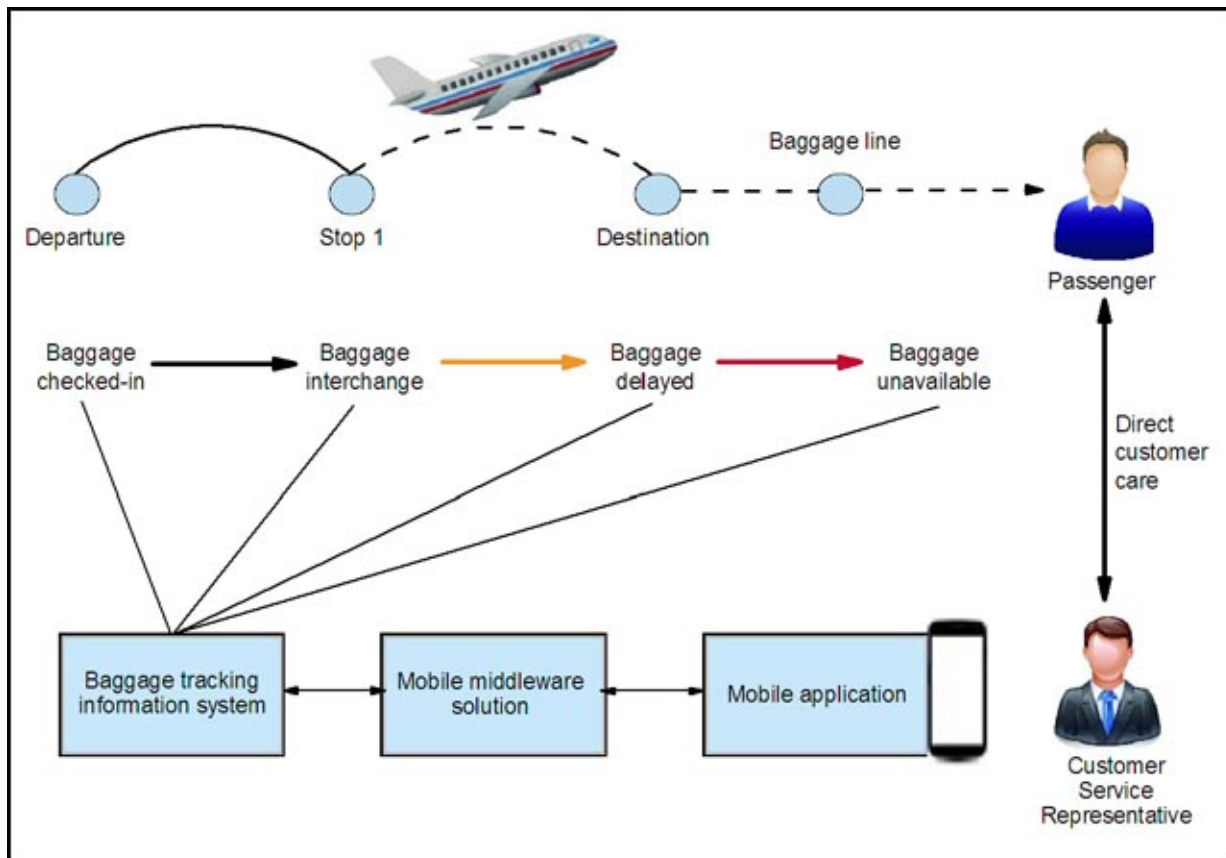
Baggage line

Departure

Stop 1

Destination

Passenger

Baggage checked-in

Baggage interchange

Baggage delayed

Baggage unavailable

Direct customer care

Baggage tracking information system

Mobile middleware solution

Mobile application

Customer Service Representative